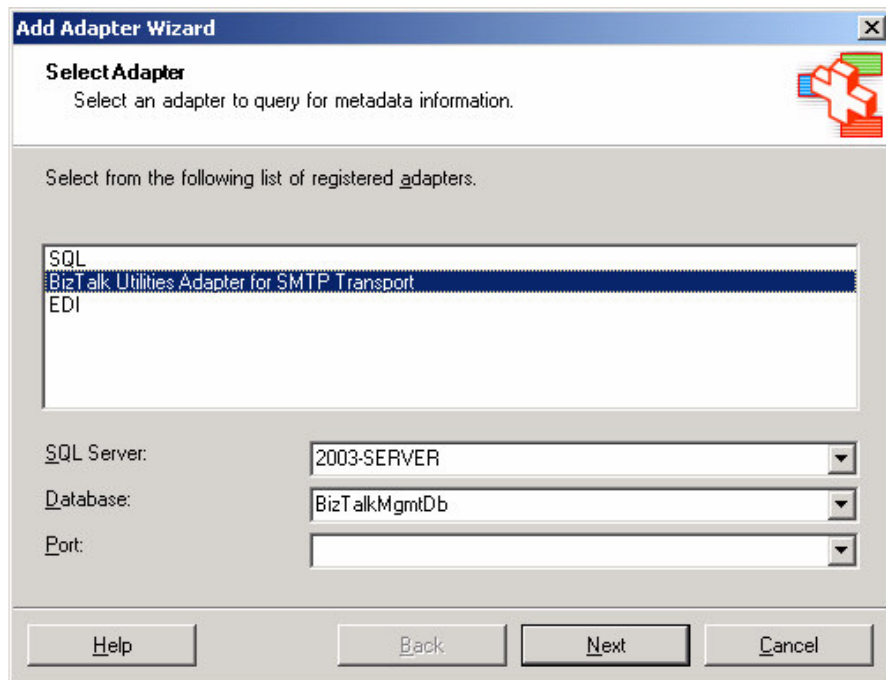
Add Adapter Wizard

Select Adapter

Select an adapter to query for metadata information.

Select from the following list of registered adapters.

SQL
BizTalk Utilities Adapter for SMTP Transport
EDI

SQL Server: 2003-SERVER

Database: BizTalkMgmtDb

Port:

Help
Back
Next
Cancel